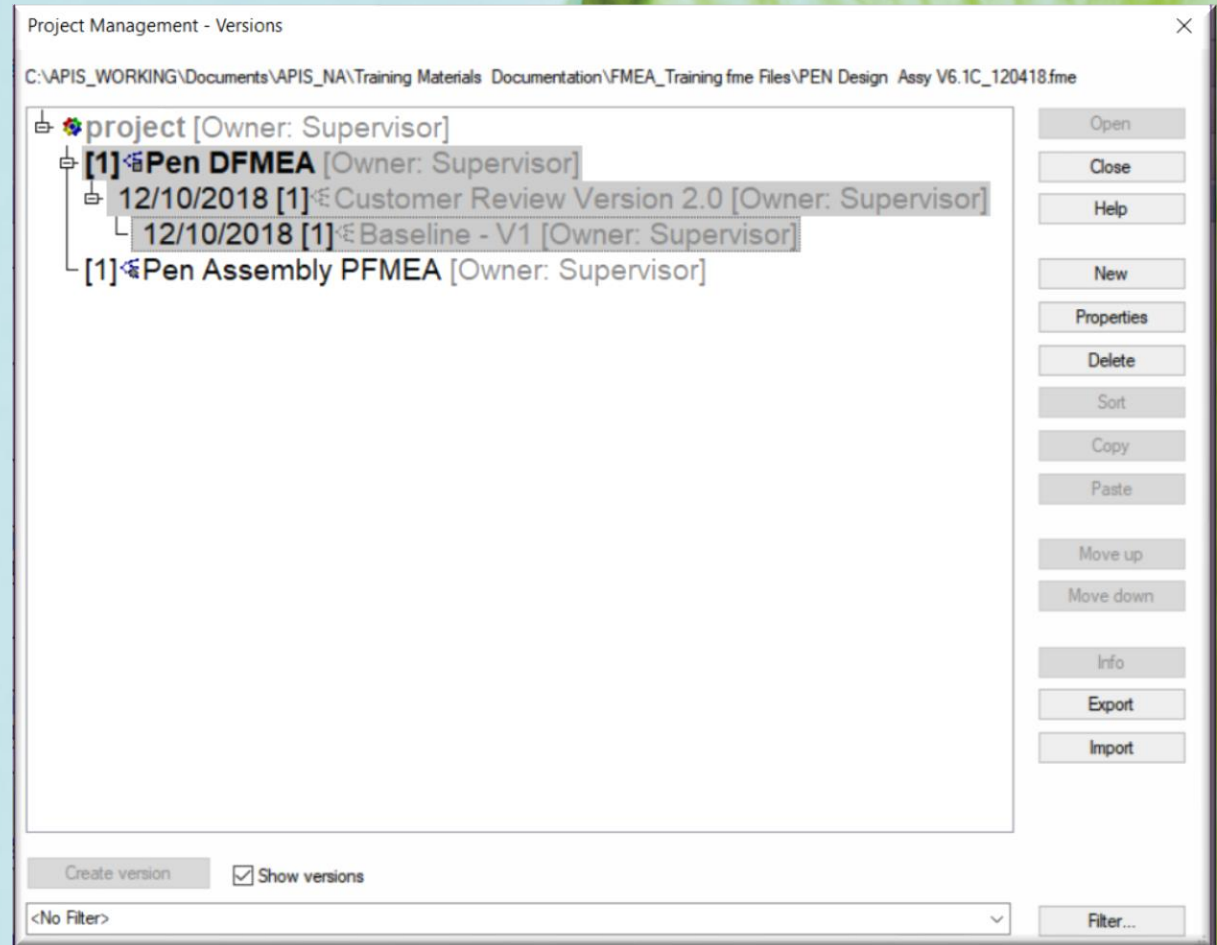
Project Management - Versions

C:\APIS_WORKING\Documents\APIS_NA\Training Materials Documentation\FMEA_Training fme Files\PEN Design Assy V6.1C_120418.fme

project [Owner: Supervisor]
[1] Pen DFMEA [Owner: Supervisor]
12/10/2018 [1] Customer Review Version 2.0 [Owner: Supervisor]
12/10/2018 [1] Baseline - V1 [Owner: Supervisor]
[1] Pen Assembly PFMEA [Owner: Supervisor]

Open
Close
Help
New
Properties
Delete
Sort
Copy
Paste
Move up
Move down
Info
Export
Import

Create version
Show versions
<No Filter>
Filter...